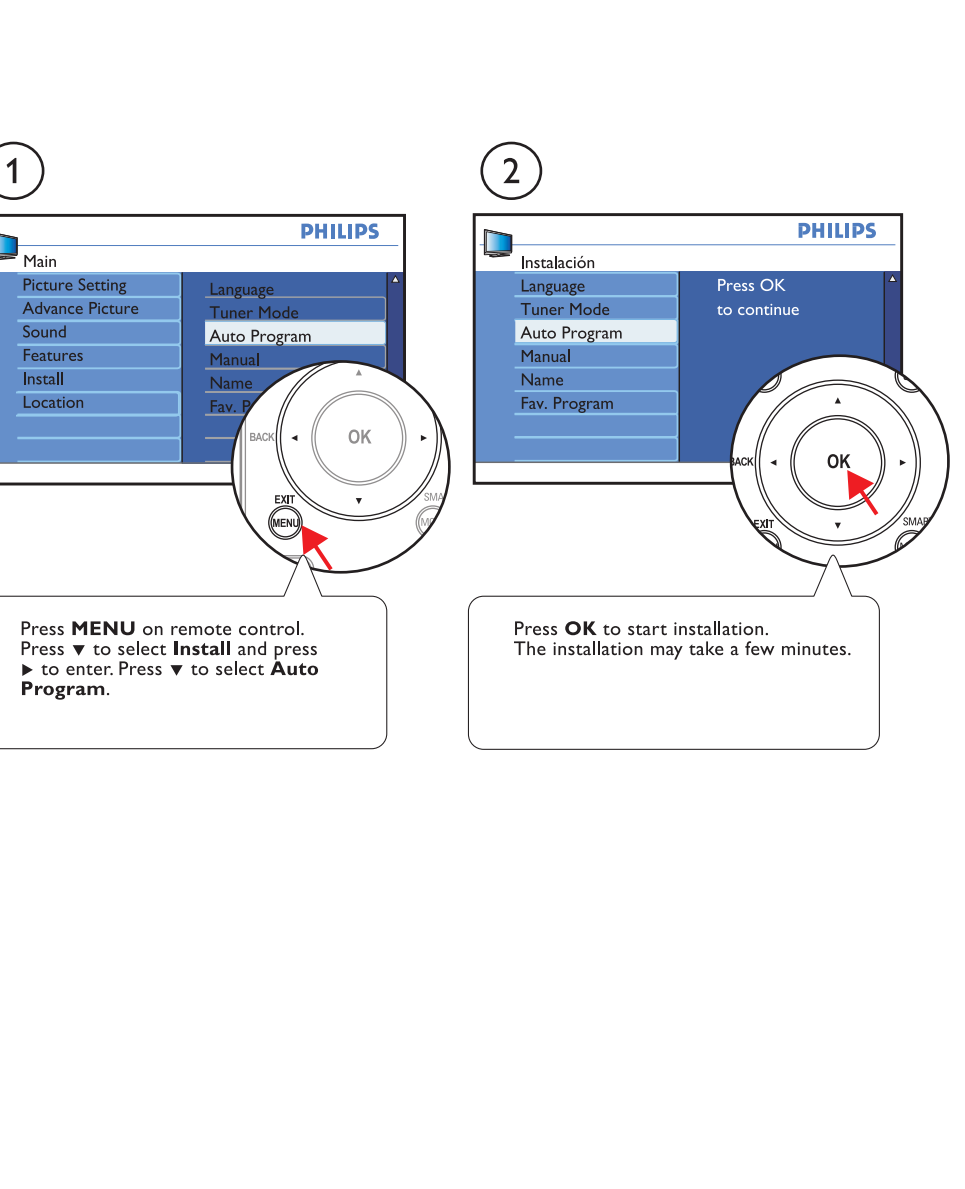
1

PHILIPS

Main

Picture Setting
Advance Picture
Sound
Features
Install
Location

Language
Tuner Mode
Auto Program
Manual
Name
Fav. P

BACK
OK
EXIT
MENU
SMA

Press **MENU** on remote control. Press ▼ to select **Install** and press ► to enter. Press ▼ to select **Auto Program**.

2

PHILIPS

Instalación

Language
Tuner Mode
Auto Program
Manual
Name
Fav. Program

Press OK
to continue

BACK
OK
EXIT
SMAR

Press **OK** to start installation.
The installation may take a few minutes.